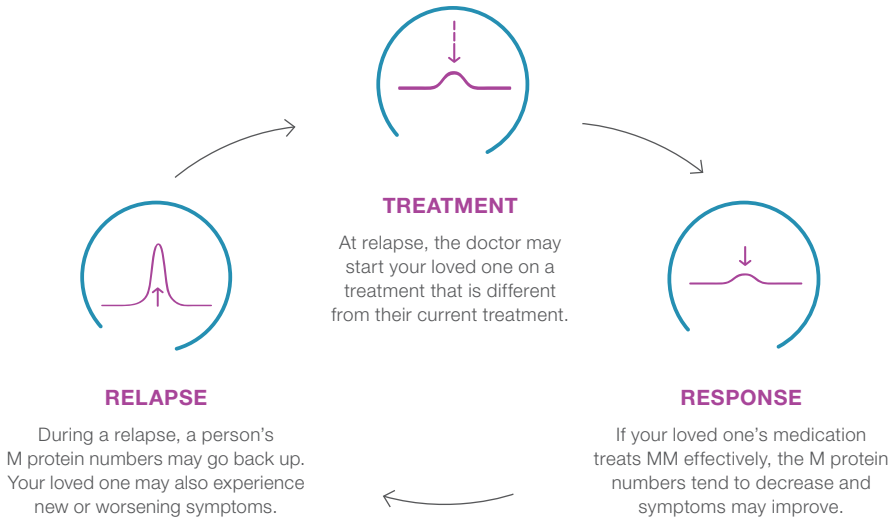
TREATMENT

At relapse, the doctor may start your loved one on a treatment that is different from their current treatment.

RELAPSE

During a relapse, a person's M protein numbers may go back up. Your loved one may also experience new or worsening symptoms.

RESPONSE

If your loved one's medication treats MM effectively, the M protein numbers tend to decrease and symptoms may improve.